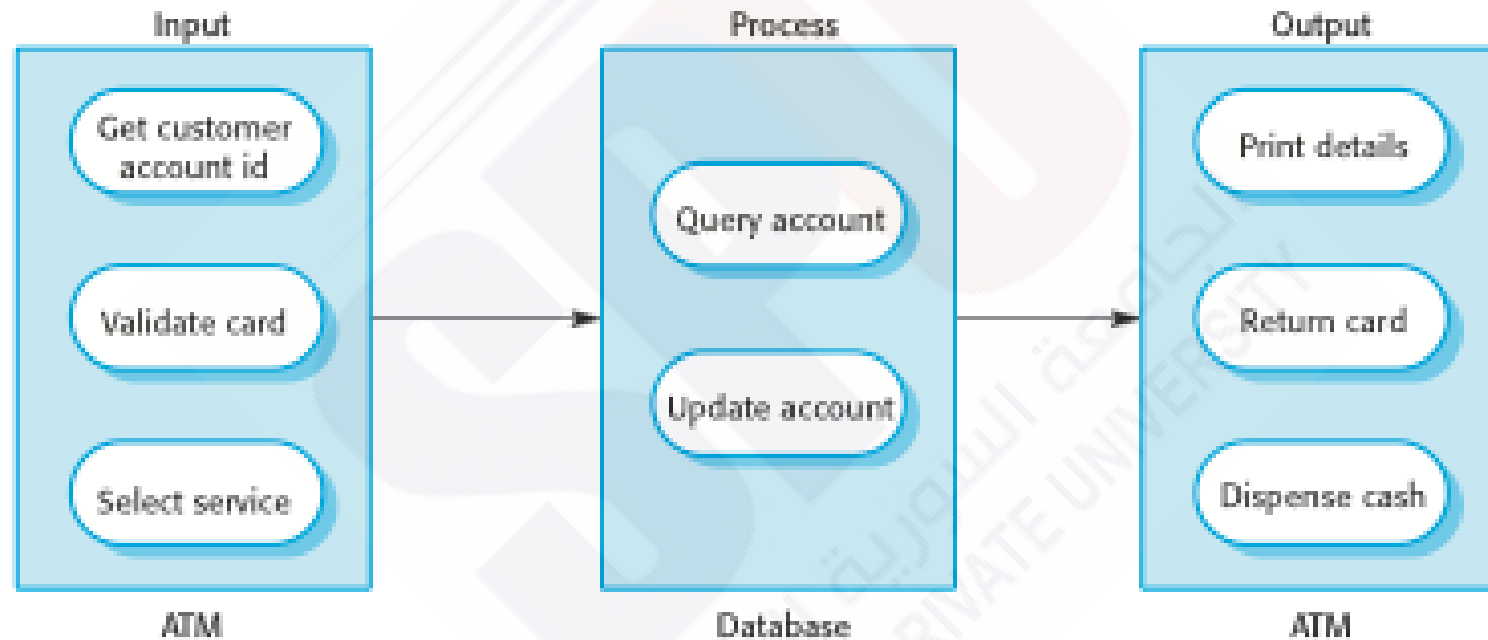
Input

Get customer account id

Validate card

Select service

ATM

Process

Query account

Update account

Database

Output

Print details

Return card

Dispense cash

ATM

الجامعة السورية
PRIVATE UNIVERSITY